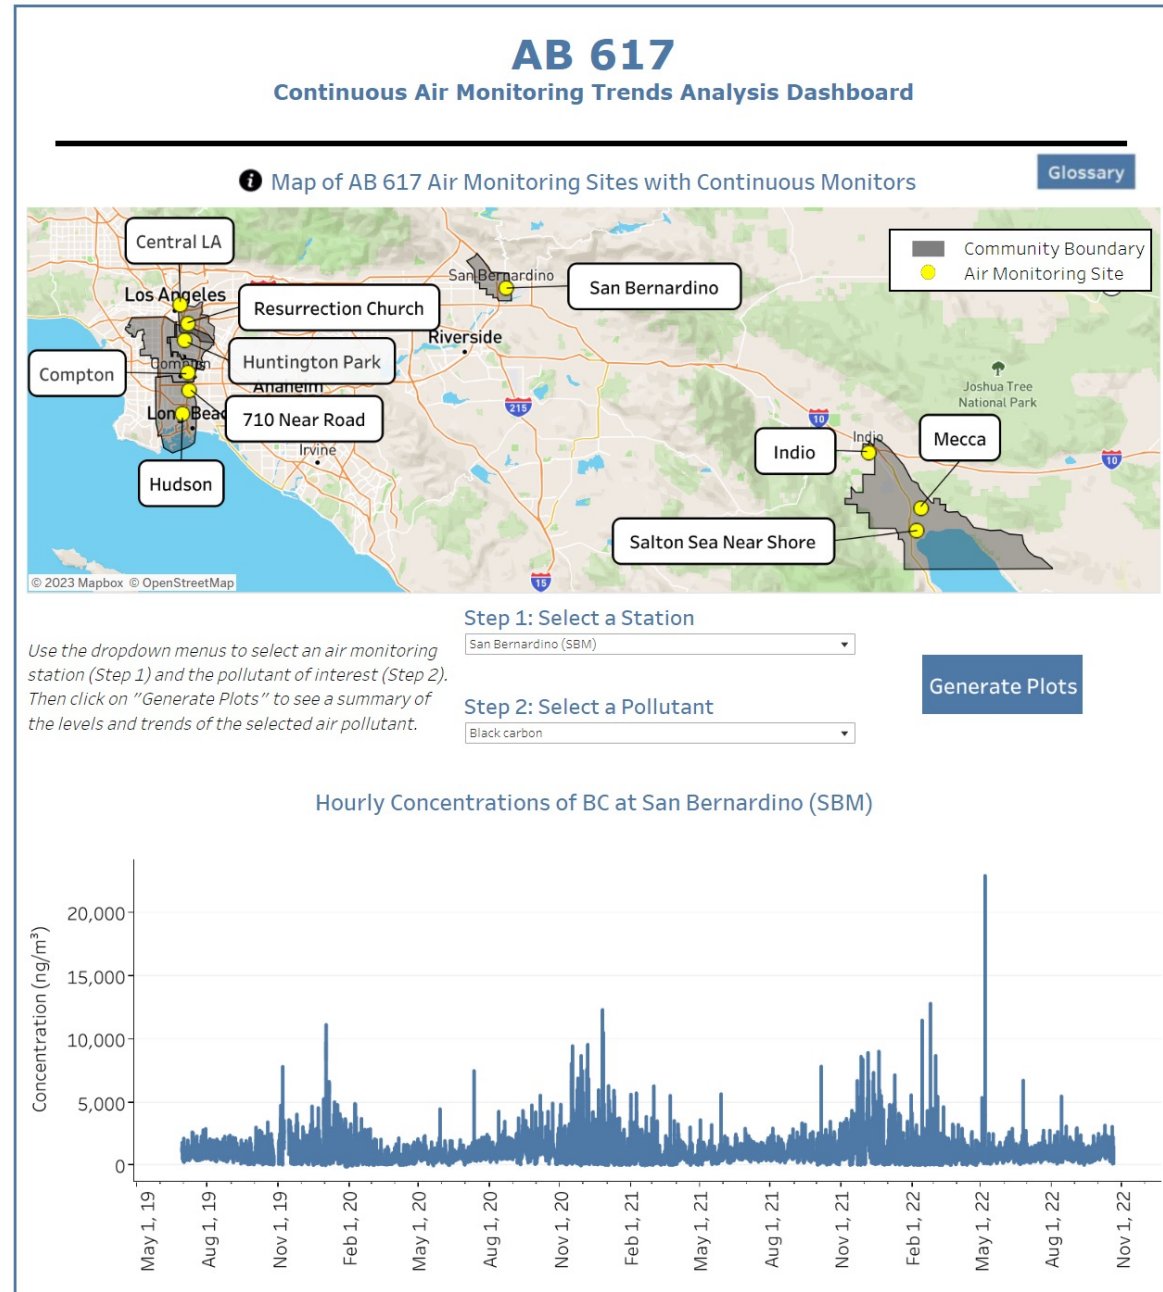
AB 617
Continuous Air Monitoring Trends Analysis Dashboard

Map of AB 617 Air Monitoring Sites with Continuous Monitors

Glossary

Central LA
Los Angeles
Resurrection Church
Huntington Park
Compton
710 Near Road
Long Beach
Hudson
Anaheim
Irvine
San Bernardino
San Bernardino
Riverside
Community Boundary
Air Monitoring Site
Joshua Tree National Park
Indio
Indio
Mecca
Salton Sea Near Shore
215
10
10
15
© 2023 Mapbox © OpenStreetMap

Use the dropdown menus to select an air monitoring station (Step 1) and the pollutant of interest (Step 2). Then click on "Generate Plots" to see a summary of the levels and trends of the selected air pollutant.

Step 1: Select a Station
San Bernardino (SBM)

Step 2: Select a Pollutant
Black carbon

Generate Plots

Hourly Concentrations of BC at San Bernardino (SBM)

Concentration (ng/m³)
20,000
15,000
10,000
5,000
0

May 1, 19
Aug 1, 19
Nov 1, 19
Feb 1, 20
May 1, 20
Aug 1, 20
Nov 1, 20
Feb 1, 21
May 1, 21
Aug 1, 21
Nov 1, 21
Feb 1, 22
May 1, 22
Aug 1, 22
Nov 1, 22